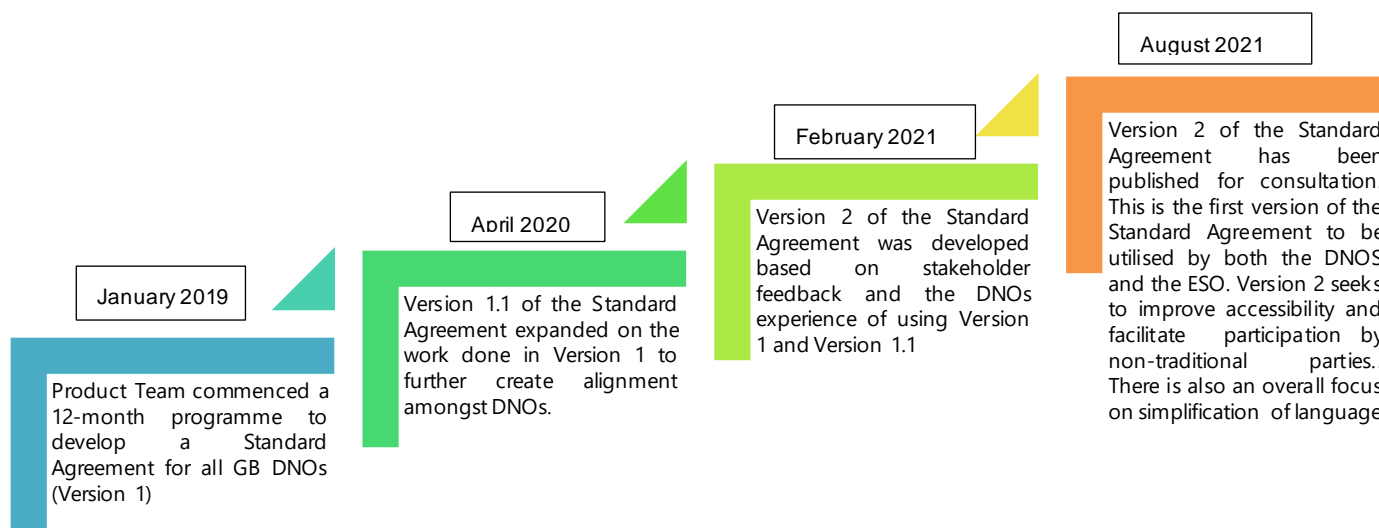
January 2019

Product Team commenced a 12-month programme to develop a Standard Agreement for all GB DNOs (Version 1)

April 2020

Version 1.1 of the Standard Agreement expanded on the work done in Version 1 to further create alignment amongst DNOs.

February 2021

Version 2 of the Standard Agreement was developed based on stakeholder feedback and the DNOs experience of using Version 1 and Version 1.1

August 2021

Version 2 of the Standard Agreement has been published for consultation. This is the first version of the Standard Agreement to be utilised by both the DNOS and the ESO. Version 2 seeks to improve accessibility and facilitate participation by non-traditional parties. There is also an overall focus on simplification of language